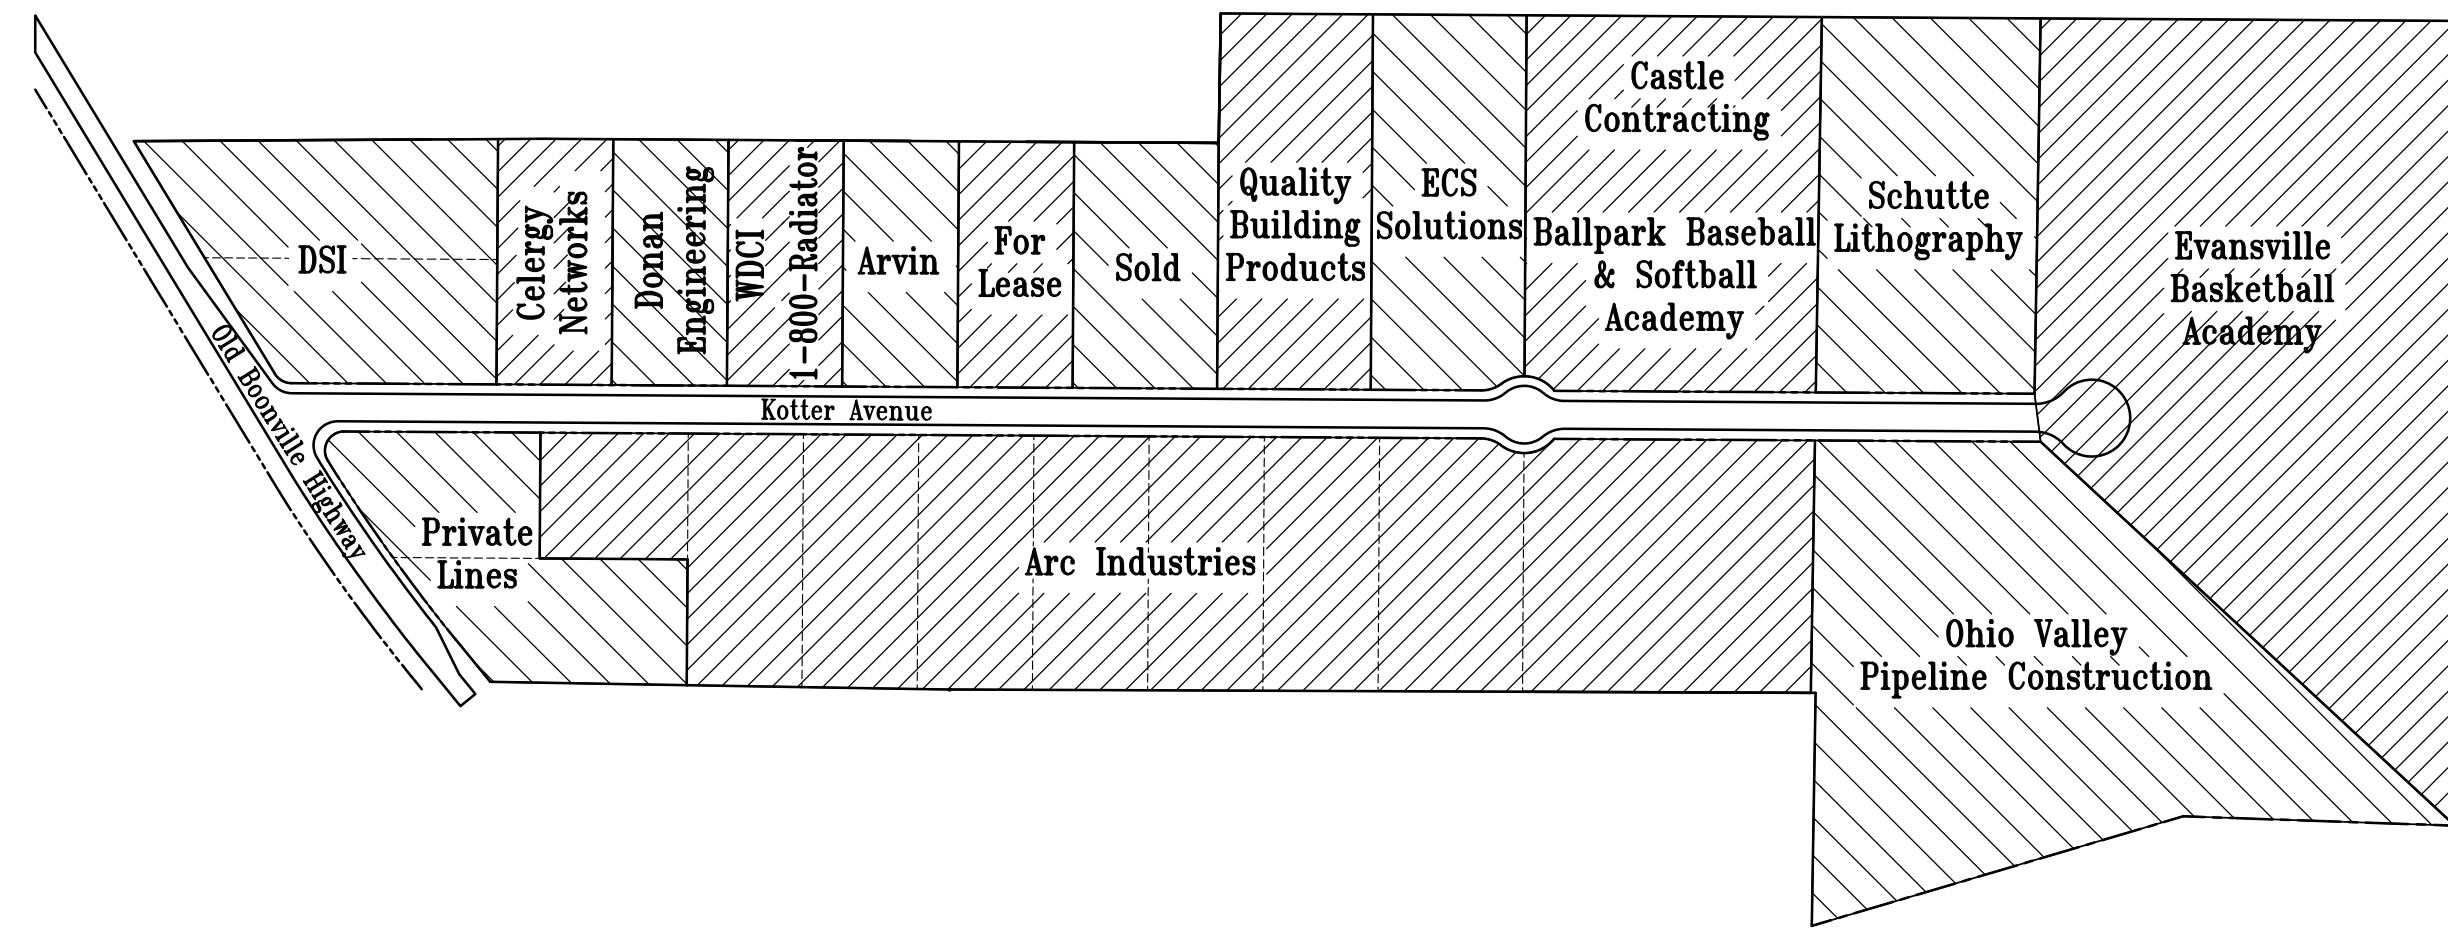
Castle Contracting

DSI

Celergy Networks

Donan Engineering

WDCI 1-800-Radiator

Arvin

For Lease

Sold

Quality Building Products

ECS Solutions

Ballpark Baseball & Softball Academy

Schutte Lithography

Evansville Basketball Academy

Old Boonville Highway

Kotter Avenue

Private Lines

Arc Industries

Ohio Valley Pipeline Construction